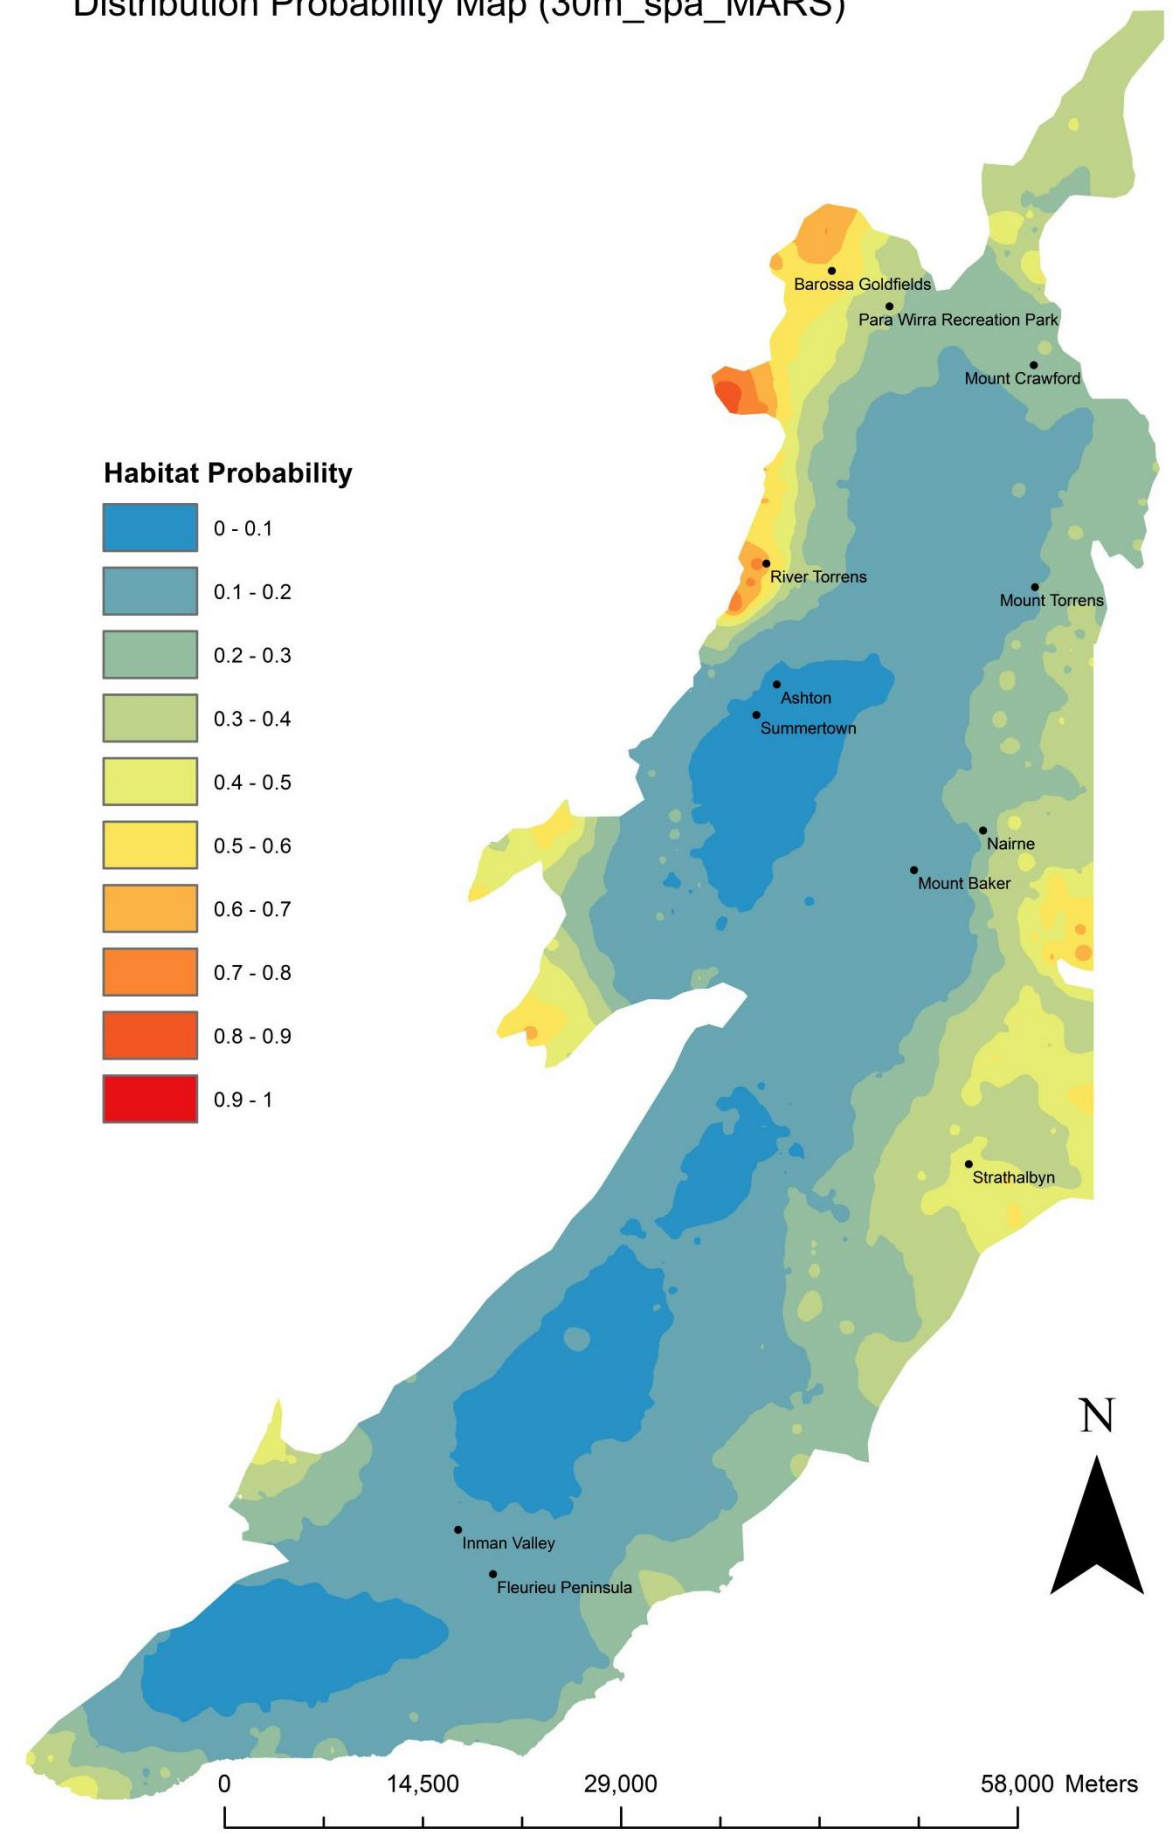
Distribution Probability Map (30m_spa_MARS)

Habitat Probability

0 - 0.1

0.1 - 0.2

0.2 - 0.3

0.3 - 0.4

0.4 - 0.5

0.5 - 0.6

0.6 - 0.7

0.7 - 0.8

0.8 - 0.9

0.9 - 1

Barossa Goldfields

Para Wirra Recreation Park

Mount Crawford

River Torrens

Mount Torrens

Ashton

Summertown

Nairne

Mount Baker

Strathalbyn

Inman Valley

Fleurieu Peninsula

N

0 14,500 29,000 58,000 Meters